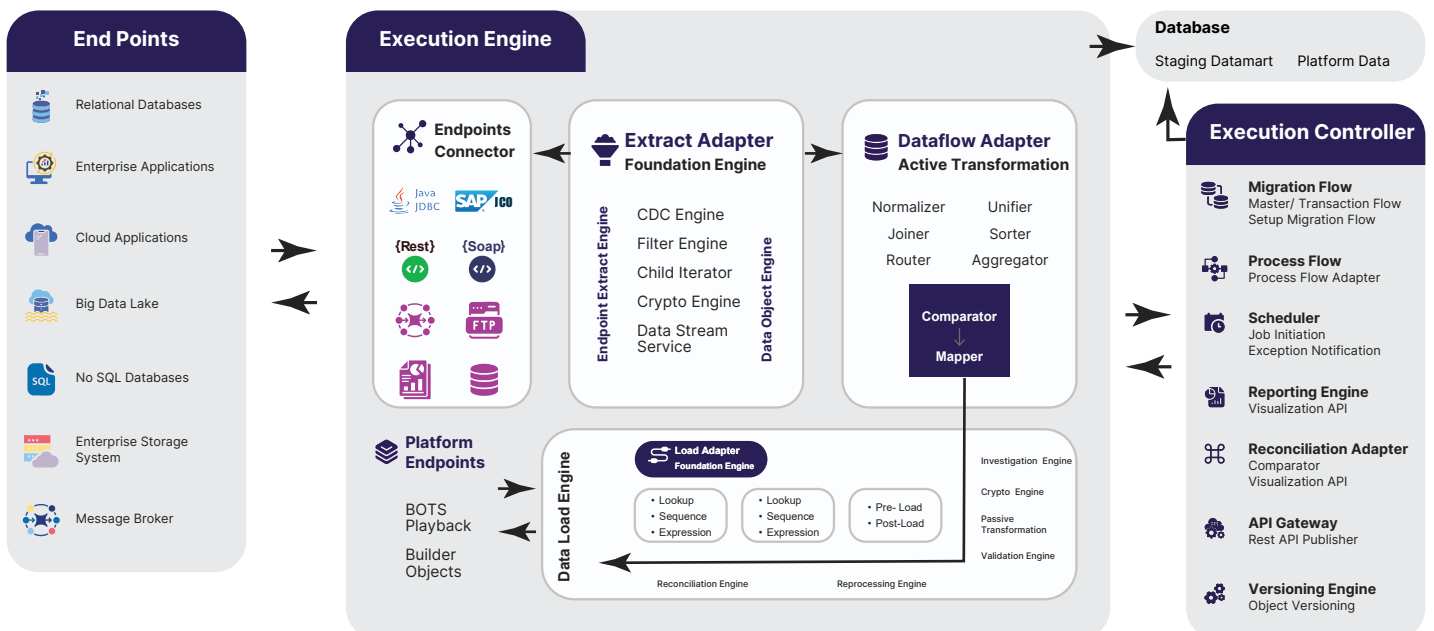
End Points

Relational Databases

Enterprise Applications

Cloud Applications

Big Data Lake

No SQL Databases

Enterprise Storage System

Message Broker

Execution Engine

Endpoints Connector

Java JDBC

SAP ICO

{Rest}

{Soap}

FTP

Extract Adapter
Foundation Engine

Endpoint Extract Engine

CDC Engine
Filter Engine
Child Iterator
Crypto Engine
Data Stream Service

Data Object Engine

Dataflow Adapter
Active Transformation

Normalizer
Unifier
Joiner
Sorter
Router
Aggregator

Comparator
Mapper

Platform Endpoints

BOTS Playback

Builder Objects

Data Load Engine

Load Adapter
Foundation Engine

• Lookup
• Sequence
• Expression

• Lookup
• Sequence
• Expression

• Pre- Load
• Post-Load

Investigation Engine

Crypto Engine

Passive Transformation

Validation Engine

Reconciliation Engine

Reprocessing Engine

Database

Staging Datamart

Platform Data

Execution Controller

Migration Flow
Master/ Transaction Flow
Setup Migration Flow

Process Flow
Process Flow Adapter

Scheduler
Job Initiation
Exception Notification

Reporting Engine
Visualization API

Reconciliation Adapter
Comparator
Visualization API

API Gateway
Rest API Publisher

Versioning Engine
Object Versioning